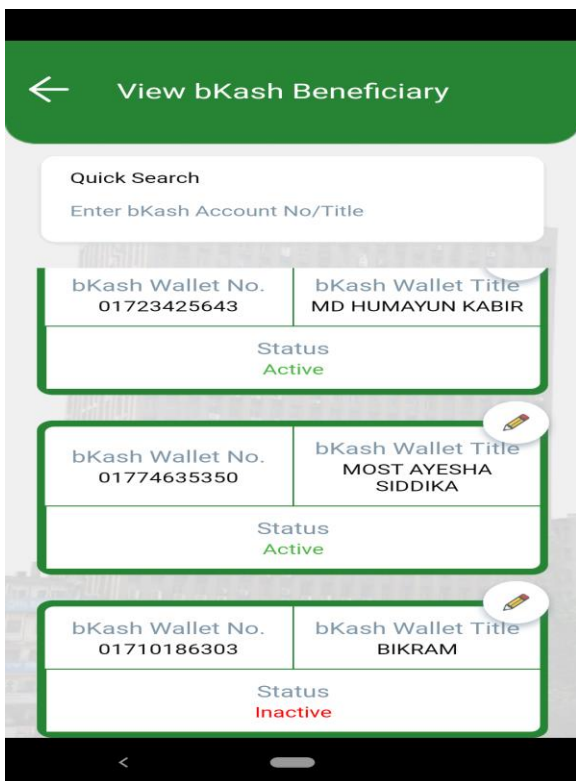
View bKash Beneficiary

Quick Search
Enter bKash Account No/Title

| bKash Wallet No. | bKash Wallet Title |
|---|---|
| 01723425643 | MD HUMAYUN KABIR |

Status
Active

| bKash Wallet No. | bKash Wallet Title |
|---|---|
| 01774635350 | MOST AYESHA SIDDIKA |

Status
Active

| bKash Wallet No. | bKash Wallet Title |
|---|---|
| 01710186303 | BIKRAM |

Status
Inactive

<